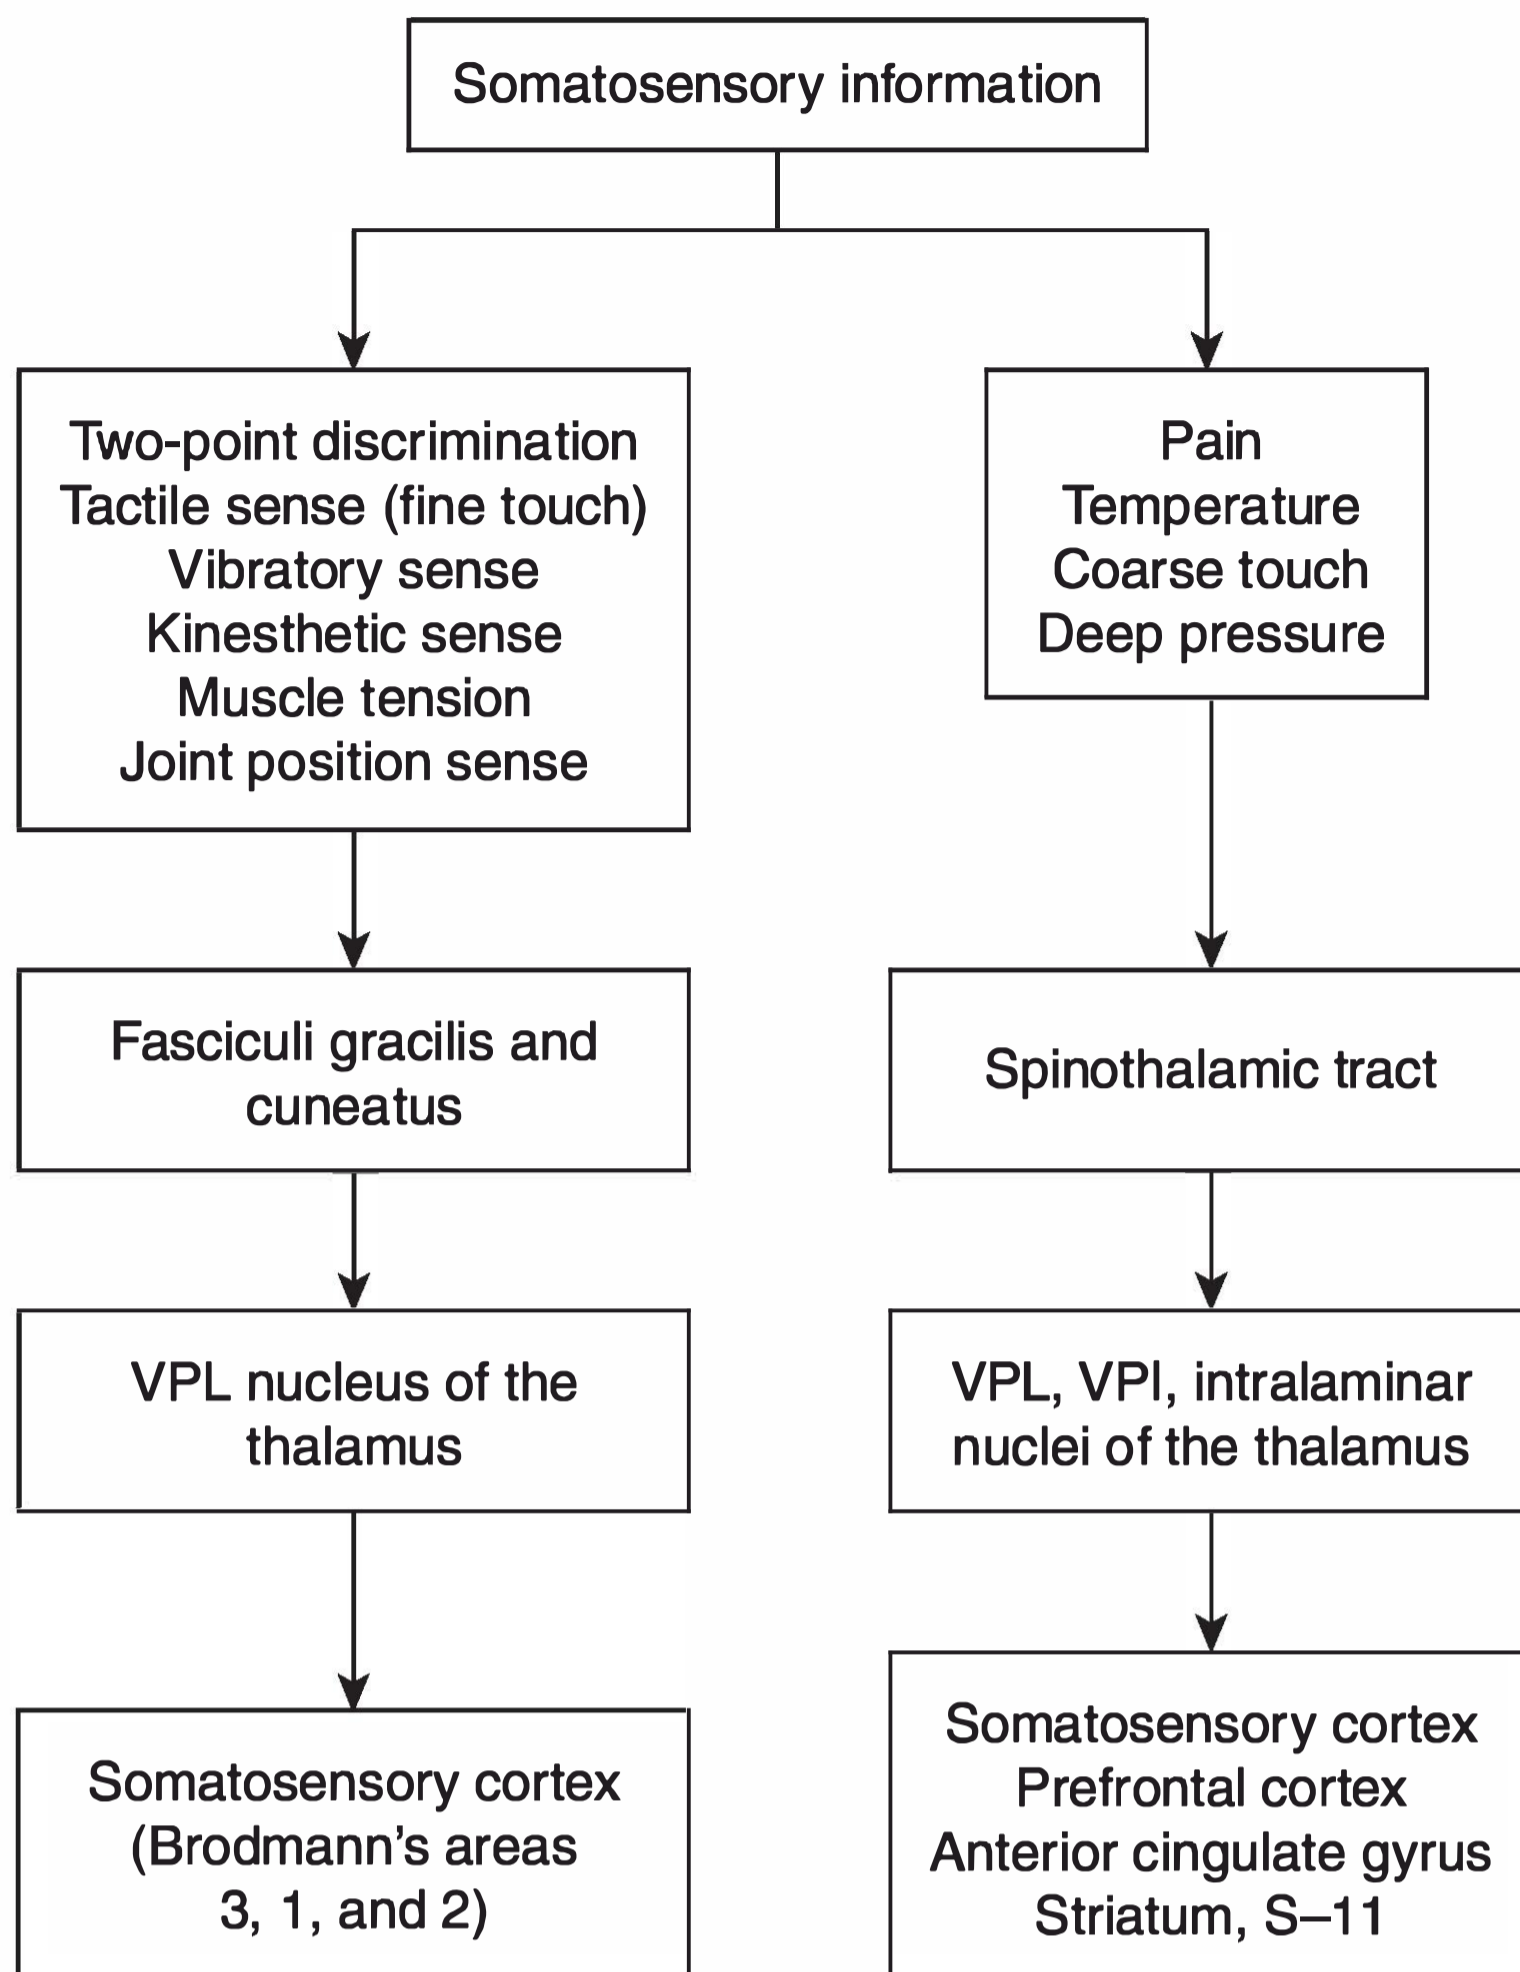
Somatosensory information

Two-point discrimination
Tactile sense (fine touch)
Vibratory sense
Kinesthetic sense
Muscle tension
Joint position sense

Fasciculi gracilis and cuneatus

VPL nucleus of the thalamus

Somatosensory cortex (Brodmann's areas 3, 1, and 2)

Pain
Temperature
Coarse touch
Deep pressure

Spinothalamic tract

VPL, VPl, intralaminar nuclei of the thalamus

Somatosensory cortex
Prefrontal cortex
Anterior cingulate gyrus
Striatum, S–11